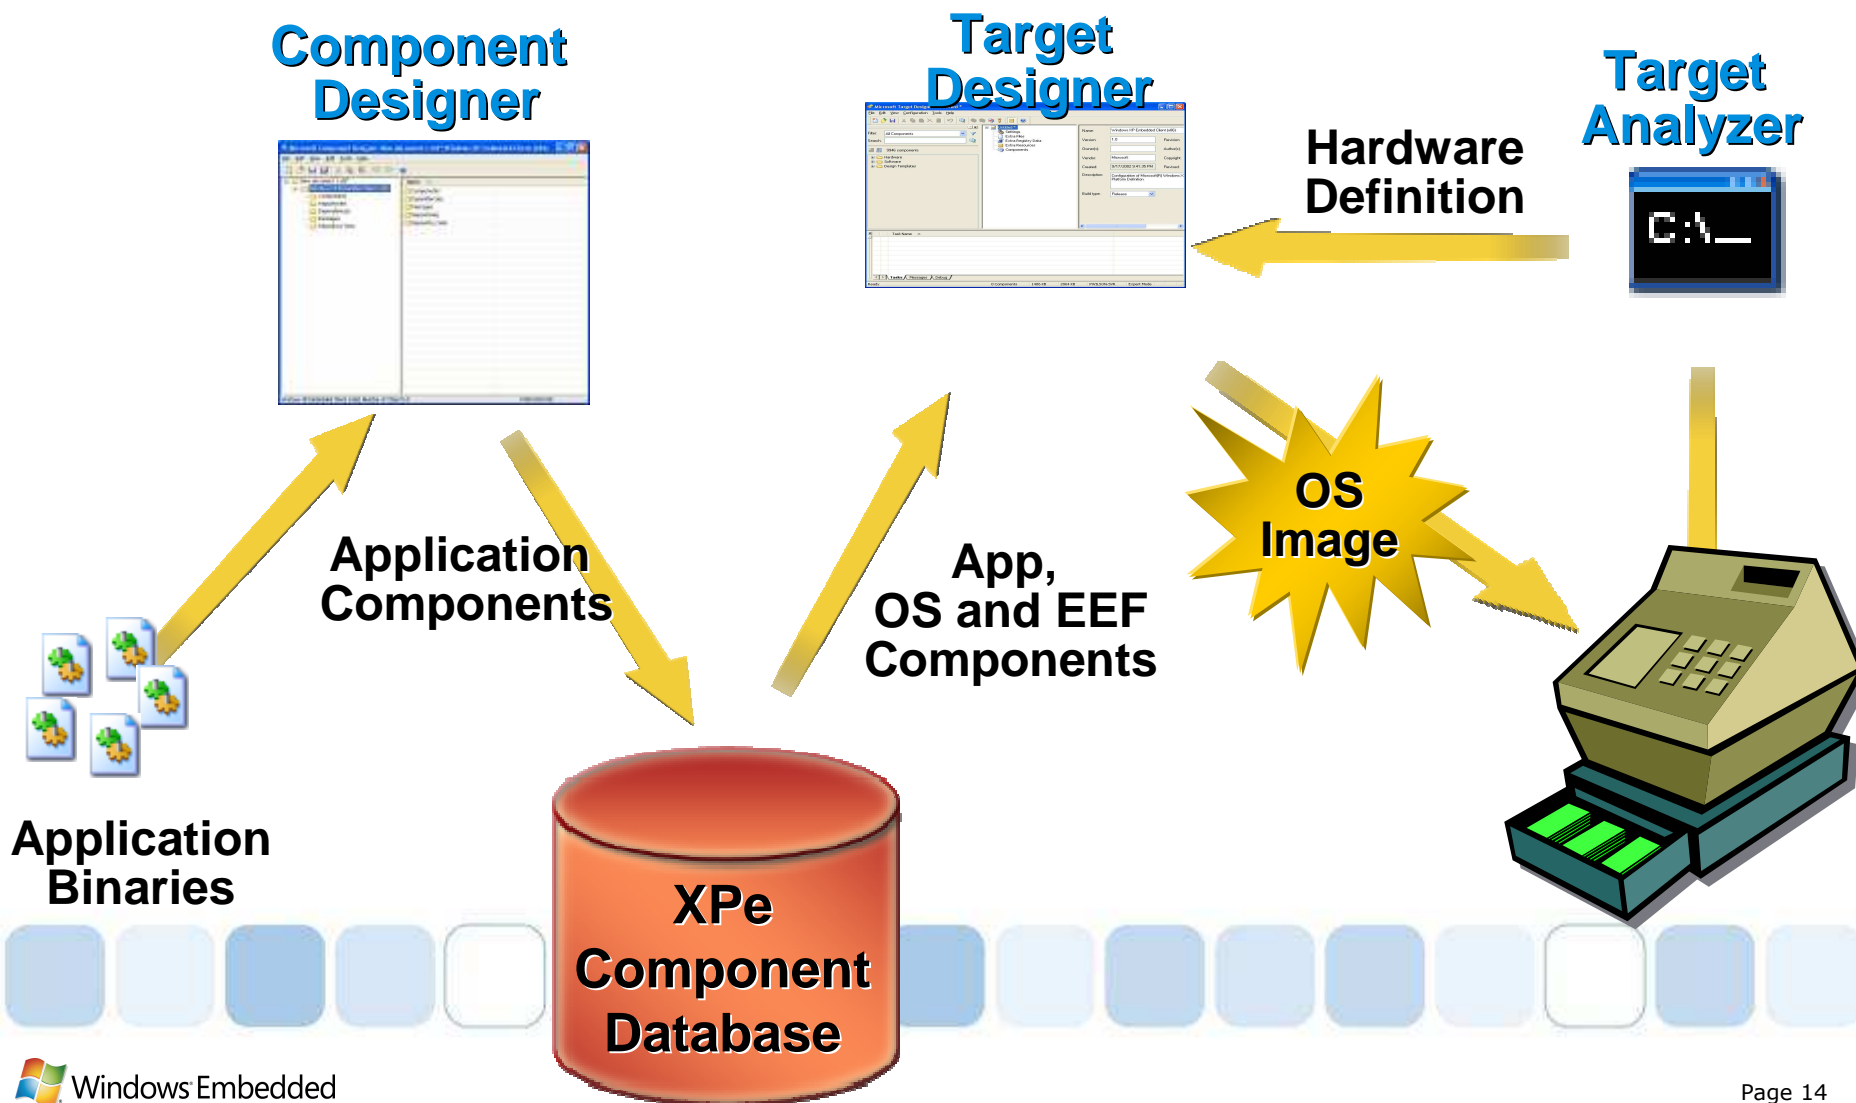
Component Designer

Target Designer

Target Analyzer

Hardware Definition

C:\_

OS Image

Application Components

App, OS and EEF Components

Application Binaries

XPe Component Database

Windows Embedded

Page 14